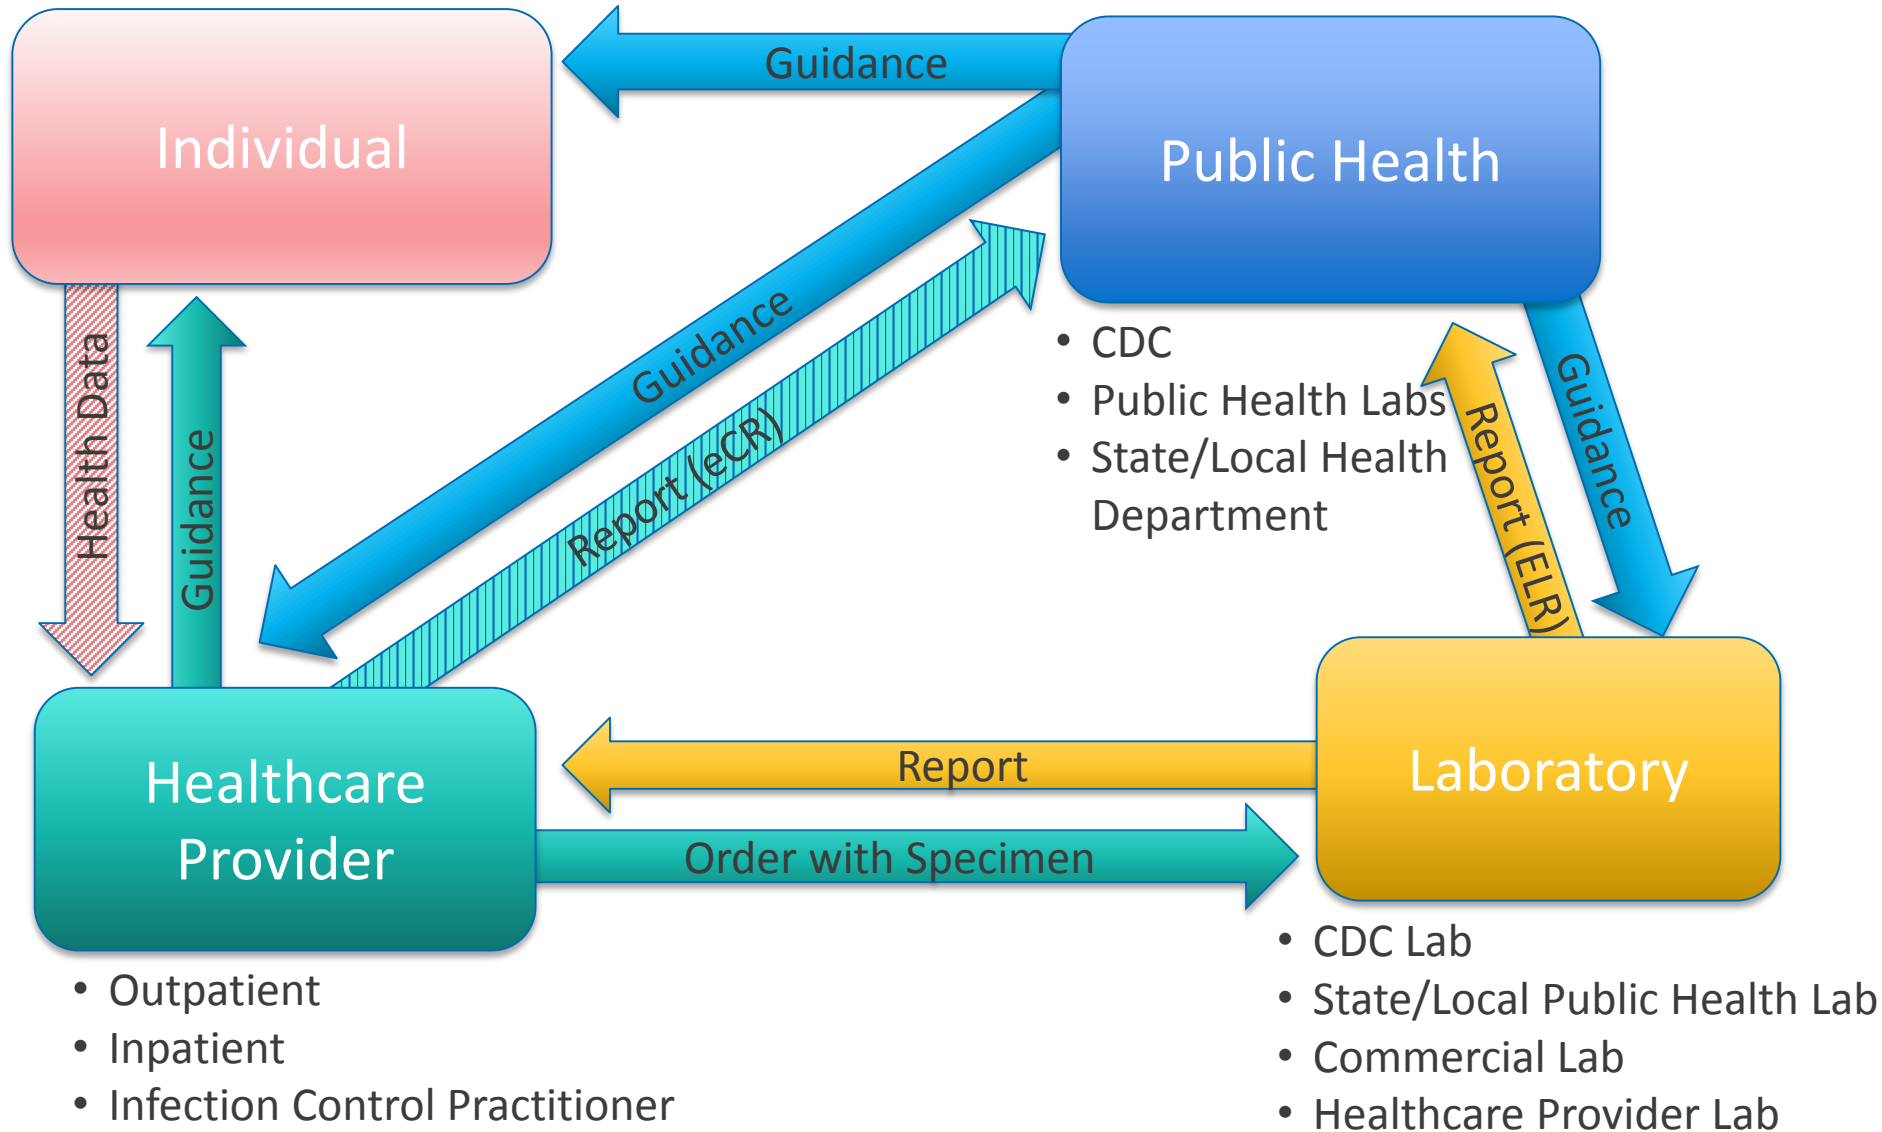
Individual

Guidance

Public Health

Health Data

Guidance

Guidance

Report (eCR)

• CDC
• Public Health Labs
• State/Local Health Department

Report (ELR)

Guidance

Healthcare Provider

Report

Order with Specimen

Laboratory

• Outpatient
• Inpatient
• Infection Control Practitioner

• CDC Lab
• State/Local Public Health Lab
• Commercial Lab
• Healthcare Provider Lab